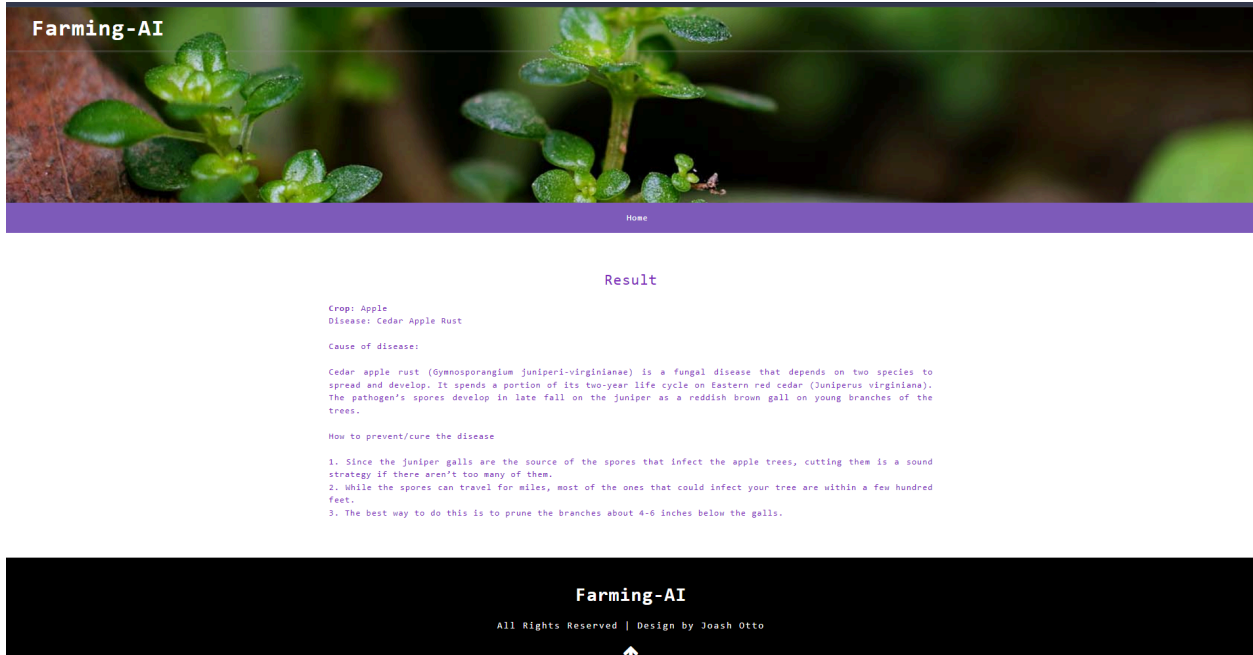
Farming-AI

Home

Result

Crop: Apple
Disease: Cedar Apple Rust

Cause of disease:

Cedar apple rust (Gymnosporangium juniperi-virginianae) is a fungal disease that depends on two species to spread and develop. It spends a portion of its two-year life cycle on Eastern red cedar (Juniperus virginiana). The pathogen's spores develop in late fall on the juniper as a reddish brown gall on young branches of the trees.

How to prevent/cure the disease

1. Since the juniper galls are the source of the spores that infect the apple trees, cutting them is a sound strategy if there aren't too many of them.
2. While the spores can travel for miles, most of the ones that could infect your tree are within a few hundred feet.
3. The best way to do this is to prune the branches about 4-6 inches below the galls.

Farming-AI

All Rights Reserved | Design by Joash Otto